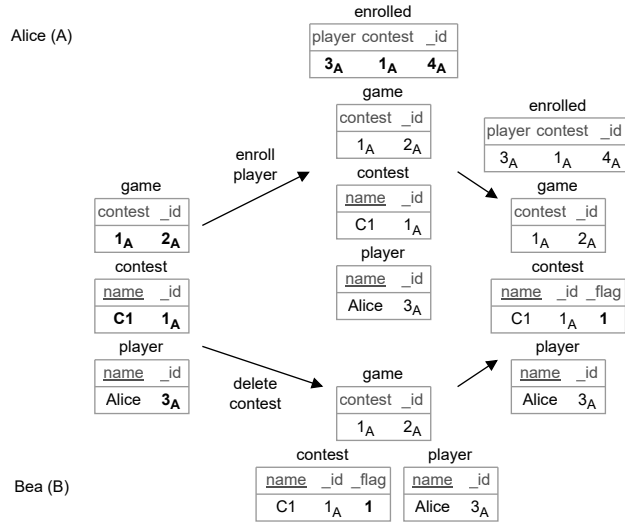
Alice (A)

enrolled

| player | contest | _id |
|---|---|---|
| $3_A$ | $1_A$ | $4_A$ |

game

| contest | _id |
|---|---|
| $1_A$ | $2_A$ |

contest

| name | _id |
|---|---|
| C1 | $1_A$ |

player

| name | _id |
|---|---|
| Alice | $3_A$ |

enroll player

enrolled

| player | contest | _id |
|---|---|---|
| $3_A$ | $1_A$ | $4_A$ |

game

| contest | _id |
|---|---|
| $1_A$ | $2_A$ |

contest

| name | _id | _flag |
|---|---|---|
| C1 | $1_A$ | 1 |

player

| name | _id |
|---|---|
| Alice | $3_A$ |

game

| contest | _id |
|---|---|
| $1_A$ | $2_A$ |

contest

| name | _id |
|---|---|
| C1 | $1_A$ |

player

| name | _id |
|---|---|
| Alice | $3_A$ |

delete contest

game

| contest | _id |
|---|---|
| $1_A$ | $2_A$ |

contest

| name | _id | _flag |
|---|---|---|
| C1 | $1_A$ | 1 |

player

| name | _id |
|---|---|
| Alice | $3_A$ |

Bea (B)